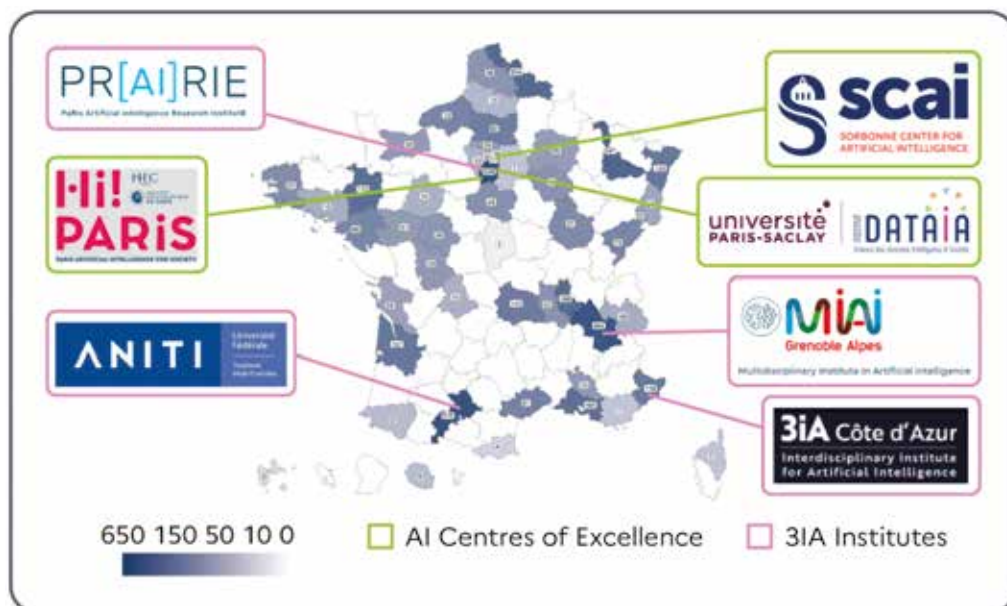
PR[AI]RIE
PaRis Artificial Intelligence Research InstitutE

scai
SORBONNE CENTER FOR ARTIFICIAL INTELLIGENCE

Hi! PARIS
HEC
PARIS ARTIFICIAL INTELLIGENCE FOR SOCIETY

université PARIS-SACLAY
DATAIA

ANITI
Université Fédérale
Toulouse Midi-Pyrénées

MIAI
Grenoble Alpes
Multidisciplinary Institute in Artificial Intelligence

3IA Côte d'Azur
Interdisciplinary Institute for Artificial Intelligence

650 150 50 10 0
AI Centres of Excellence
3IA Institutes